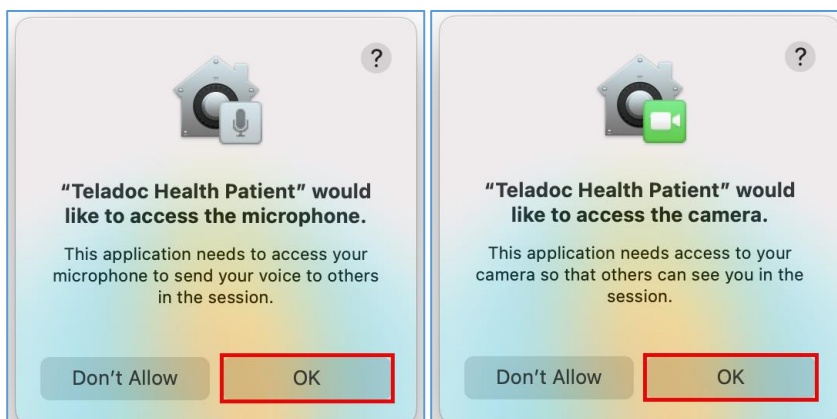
?

"Teladoc Health Patient" would like to access the microphone.

This application needs to access your microphone to send your voice to others in the session.

Don't Allow

OK

?

"Teladoc Health Patient" would like to access the camera.

This application needs access to your camera so that others can see you in the session.

Don't Allow

OK